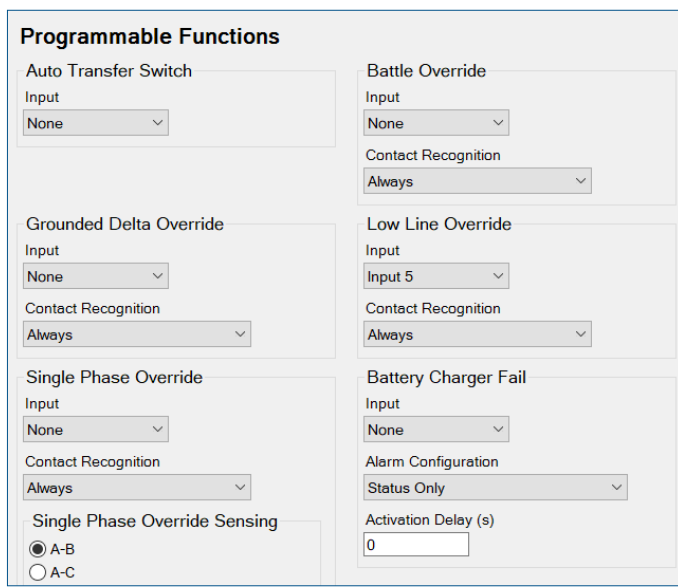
Programmable Functions

Auto Transfer Switch
Input
None

Grounded Delta Override
Input
None
Contact Recognition
Always

Single Phase Override
Input
None
Contact Recognition
Always

Single Phase Override Sensing
A-B
A-C

Battle Override
Input
None
Contact Recognition
Always

Low Line Override
Input
Input 5
Contact Recognition
Always

Battery Charger Fail
Input
None
Alarm Configuration
Status Only
Activation Delay (s)
0